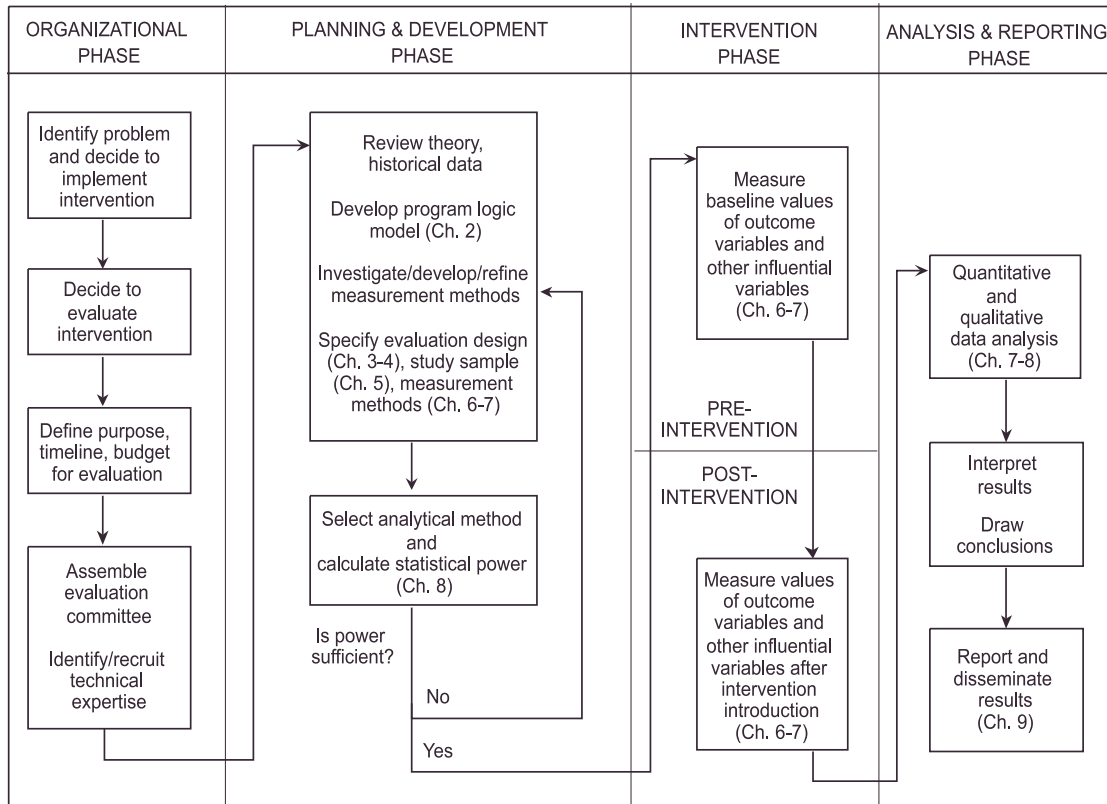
ORGANIZATIONAL PHASE

PLANNING & DEVELOPMENT PHASE

INTERVENTION PHASE

ANALYSIS & REPORTING PHASE

Identify problem and decide to implement intervention

Decide to evaluate intervention

Define purpose, timeline, budget for evaluation

Assemble evaluation committee

Identify/recruit technical expertise

Review theory, historical data

Develop program logic model (Ch. 2)

Investigate/develop/refine measurement methods

Specify evaluation design (Ch. 3-4), study sample (Ch. 5), measurement methods (Ch. 6-7)

Select analytical method and calculate statistical power (Ch. 8)

Is power sufficient?

No

Yes

Measure baseline values of outcome variables and other influential variables (Ch. 6-7)

PRE-INTERVENTION

POST-INTERVENTION

Measure values of outcome variables and other influential variables after intervention introduction (Ch. 6-7)

Quantitative and qualitative data analysis (Ch. 7-8)

Interpret results

Draw conclusions

Report and disseminate results (Ch. 9)